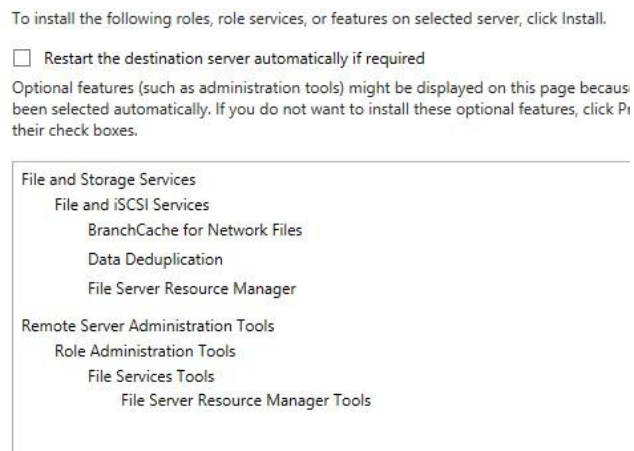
To install the following roles, role services, or features on selected server, click Install.

Restart the destination server automatically if required

Optional features (such as administration tools) might be displayed on this page becaus been selected automatically. If you do not want to install these optional features, click Pr their check boxes.

File and Storage Services
File and iSCSI Services
BranchCache for Network Files
Data Deduplication
File Server Resource Manager

Remote Server Administration Tools
Role Administration Tools
File Services Tools
File Server Resource Manager Tools